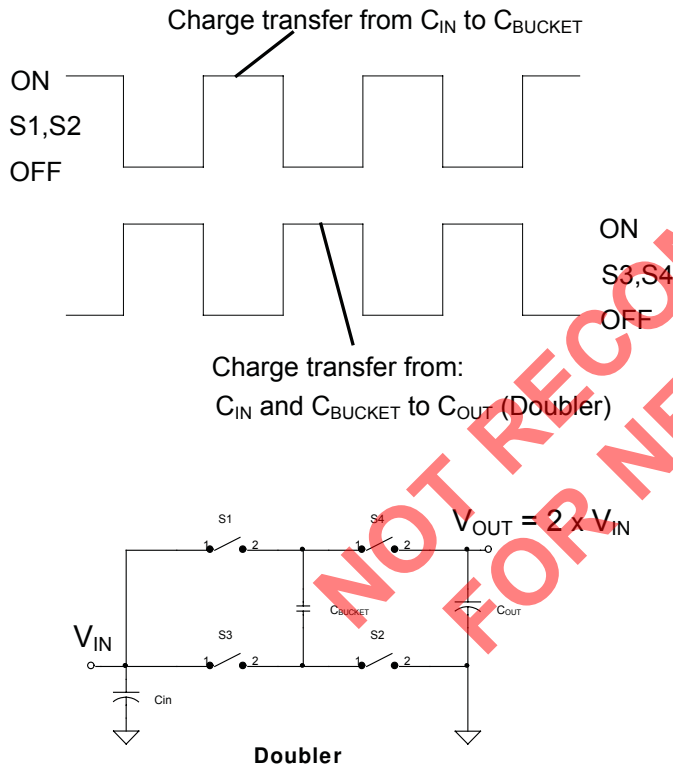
Charge transfer from $C_{IN}$ to $C_{BUCKET}$

ON
S1,S2
OFF

ON
S3,S4
OFF

Charge transfer from:
$C_{IN}$ and $C_{BUCKET}$ to $C_{OUT}$ (Doubler)

NOT RECO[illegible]
FOR N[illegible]

S1
1 2
S4
1 2
$V_{OUT} = 2 \times V_{IN}$
$C_{BUCKET}$
$C_{OUT}$
$V_{IN}$
S3
1 2
S2
1 2
Cin

Doubler